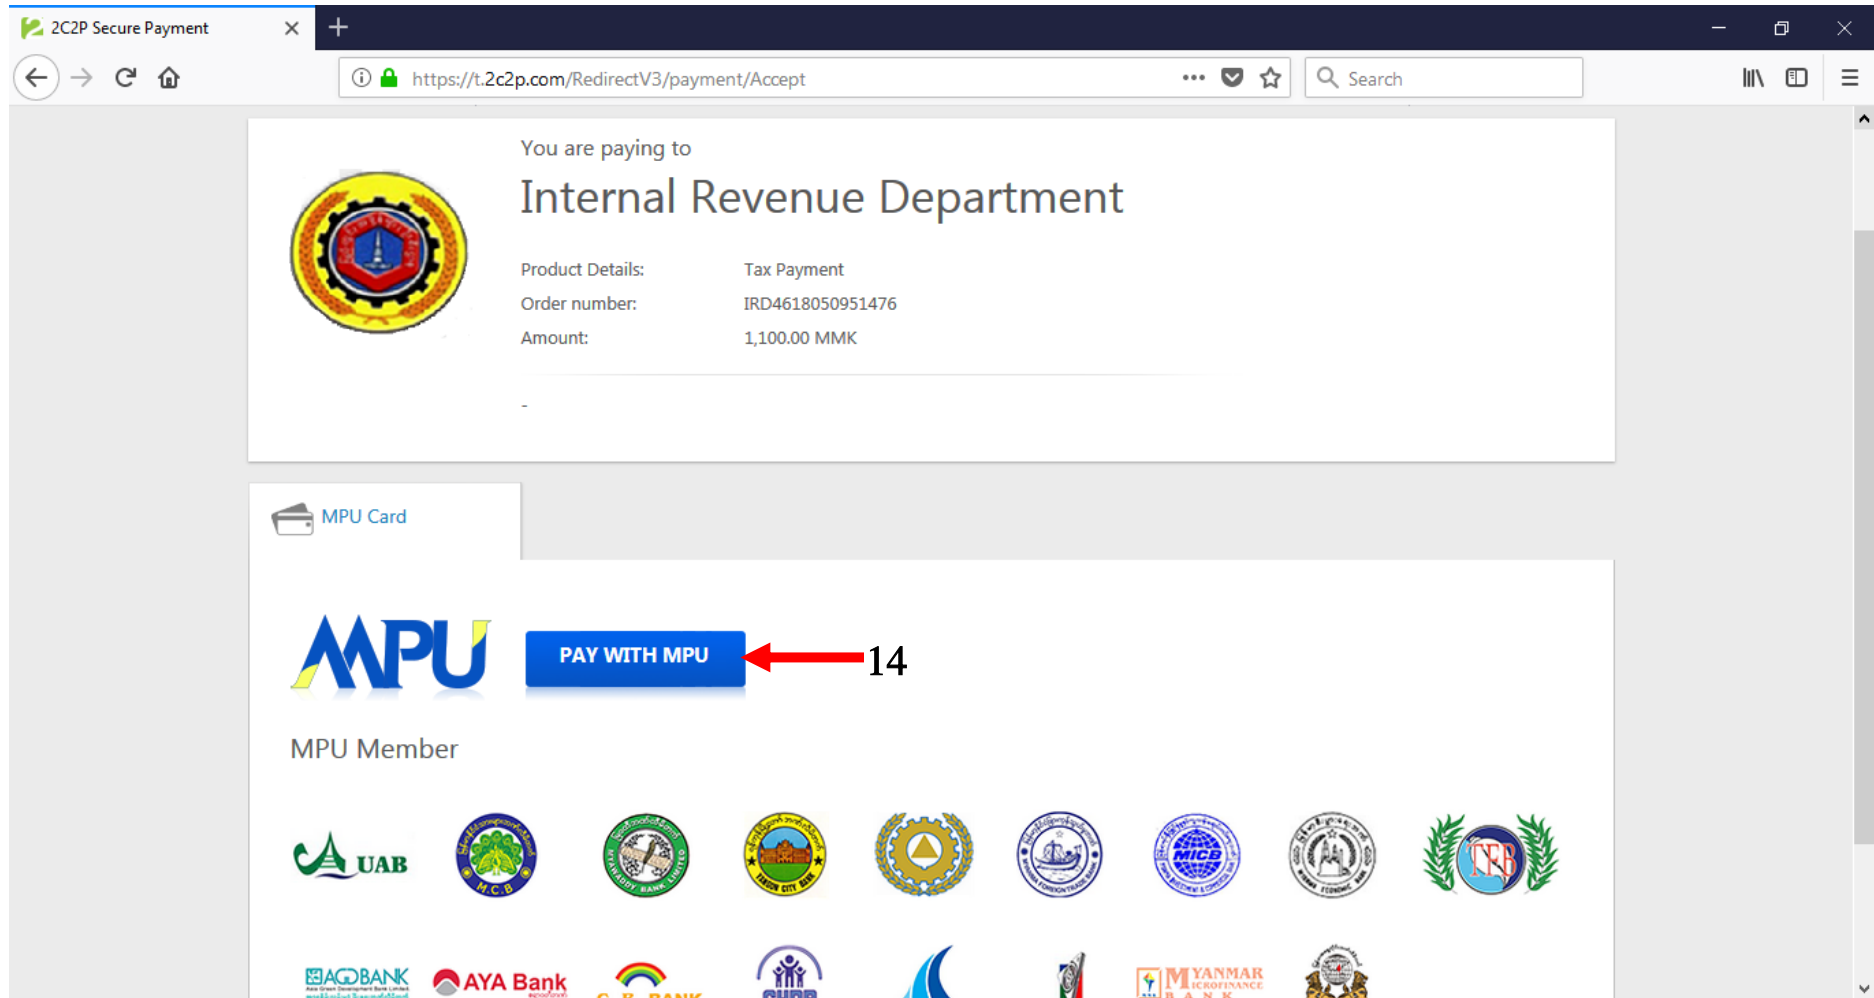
2C2P Secure Payment

https://t.2c2p.com/RedirectV3/payment/Accept

Search

You are paying to

Internal Revenue Department

Product Details: Tax Payment
Order number: IRD4618050951476
Amount: 1,100.00 MMK

-

MPU Card

MPU

PAY WITH MPU

14

MPU Member

UAB

M.C.B

MICB

TFB

AGDBANK

AYA Bank

MYANMAR MICROFINANCE BANK